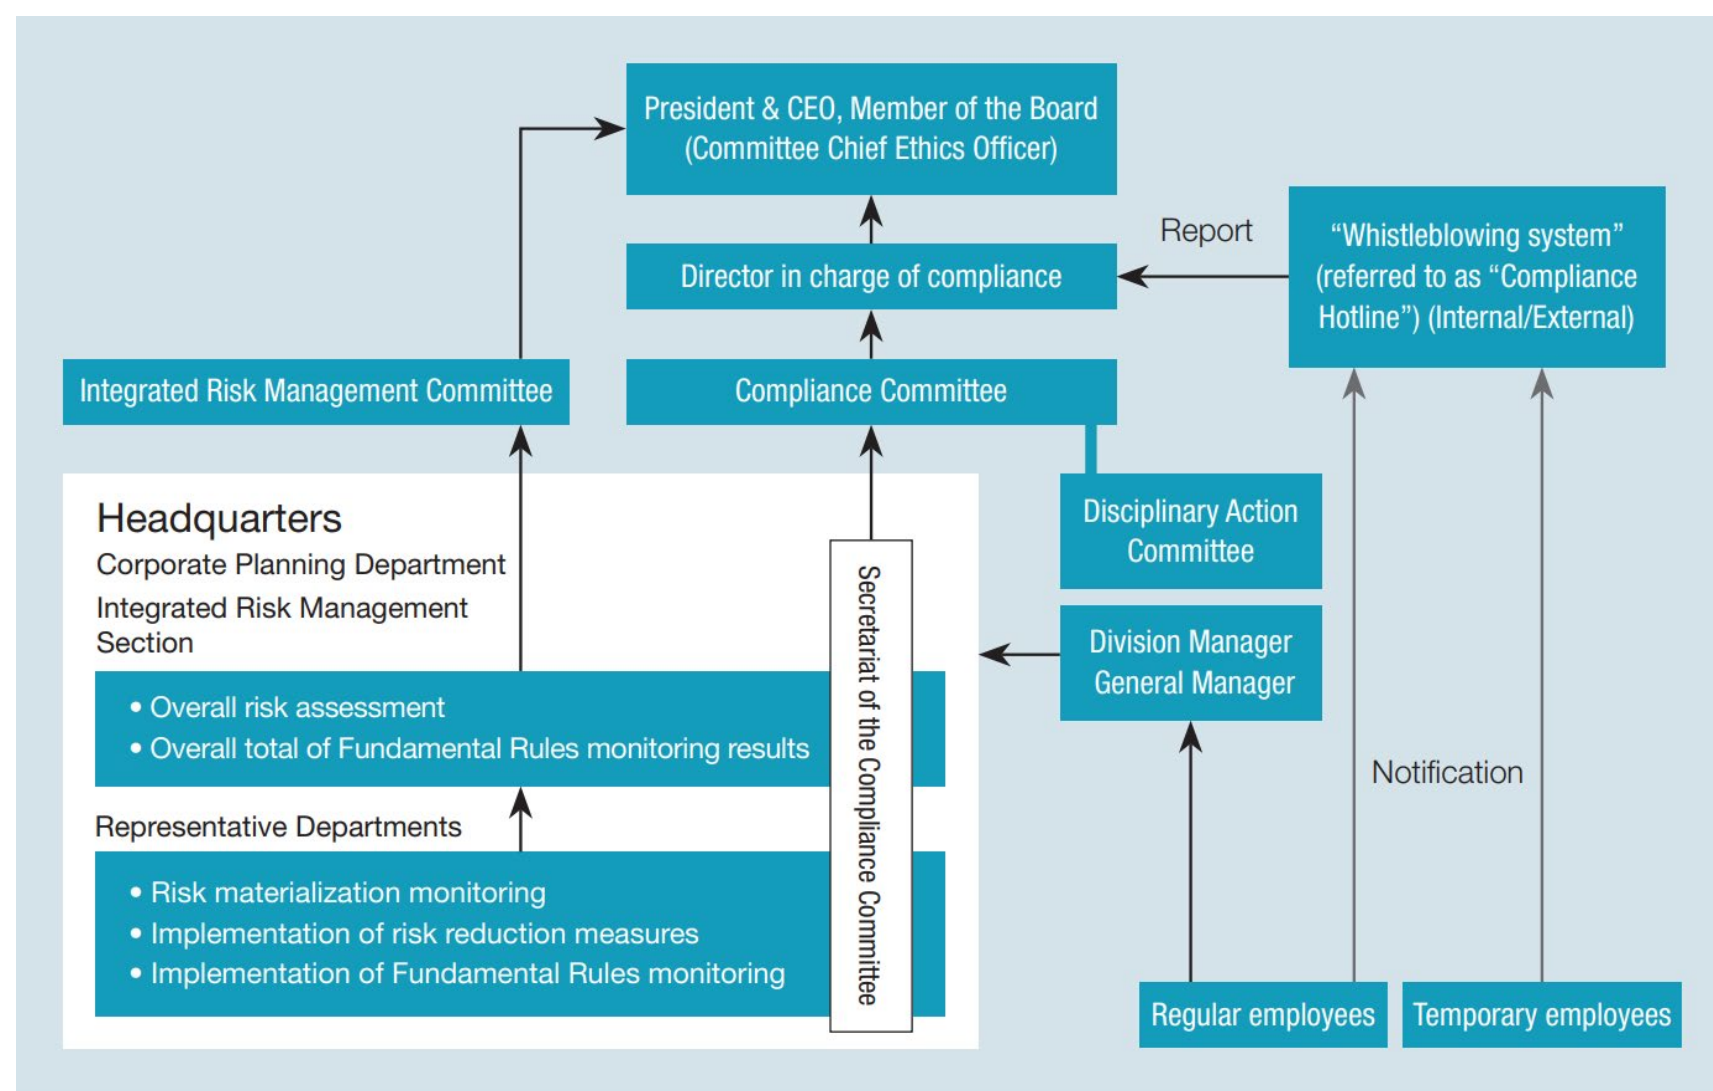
President & CEO, Member of the Board
(Committee Chief Ethics Officer)

Report

Director in charge of compliance

"Whistleblowing system" (referred to as "Compliance Hotline") (Internal/External)

Integrated Risk Management Committee

Compliance Committee

Headquarters
Corporate Planning Department
Integrated Risk Management Section

Disciplinary Action Committee

Division Manager
General Manager

• Overall risk assessment
• Overall total of Fundamental Rules monitoring results

Secretariat of the Compliance Committee

Notification

Representative Departments

• Risk materialization monitoring
• Implementation of risk reduction measures
• Implementation of Fundamental Rules monitoring

Regular employees

Temporary employees